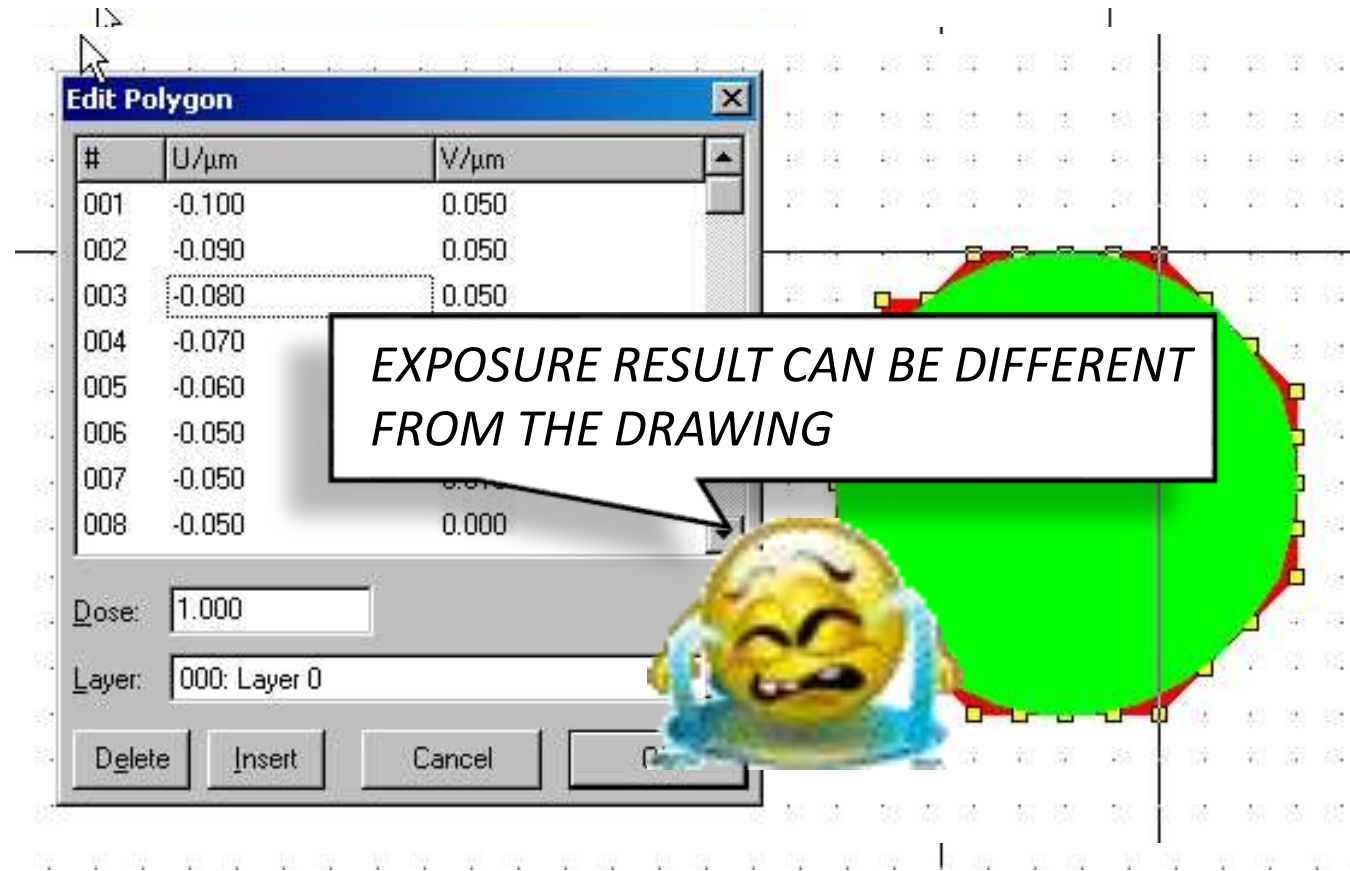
Edit Polygon

| # | U/µm | V/µm |
|---|---|---|
| 001 | -0.100 | 0.050 |
| 002 | -0.090 | 0.050 |
| 003 | -0.080 | 0.050 |
| 004 | -0.070 | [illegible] |
| 005 | -0.060 | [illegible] |
| 006 | -0.050 | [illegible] |
| 007 | -0.050 | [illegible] |
| 008 | -0.050 | 0.000 |

Dose: 1.000

Layer: 000: Layer 0

Delete Insert Cancel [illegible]

EXPOSURE RESULT CAN BE DIFFERENT FROM THE DRAWING